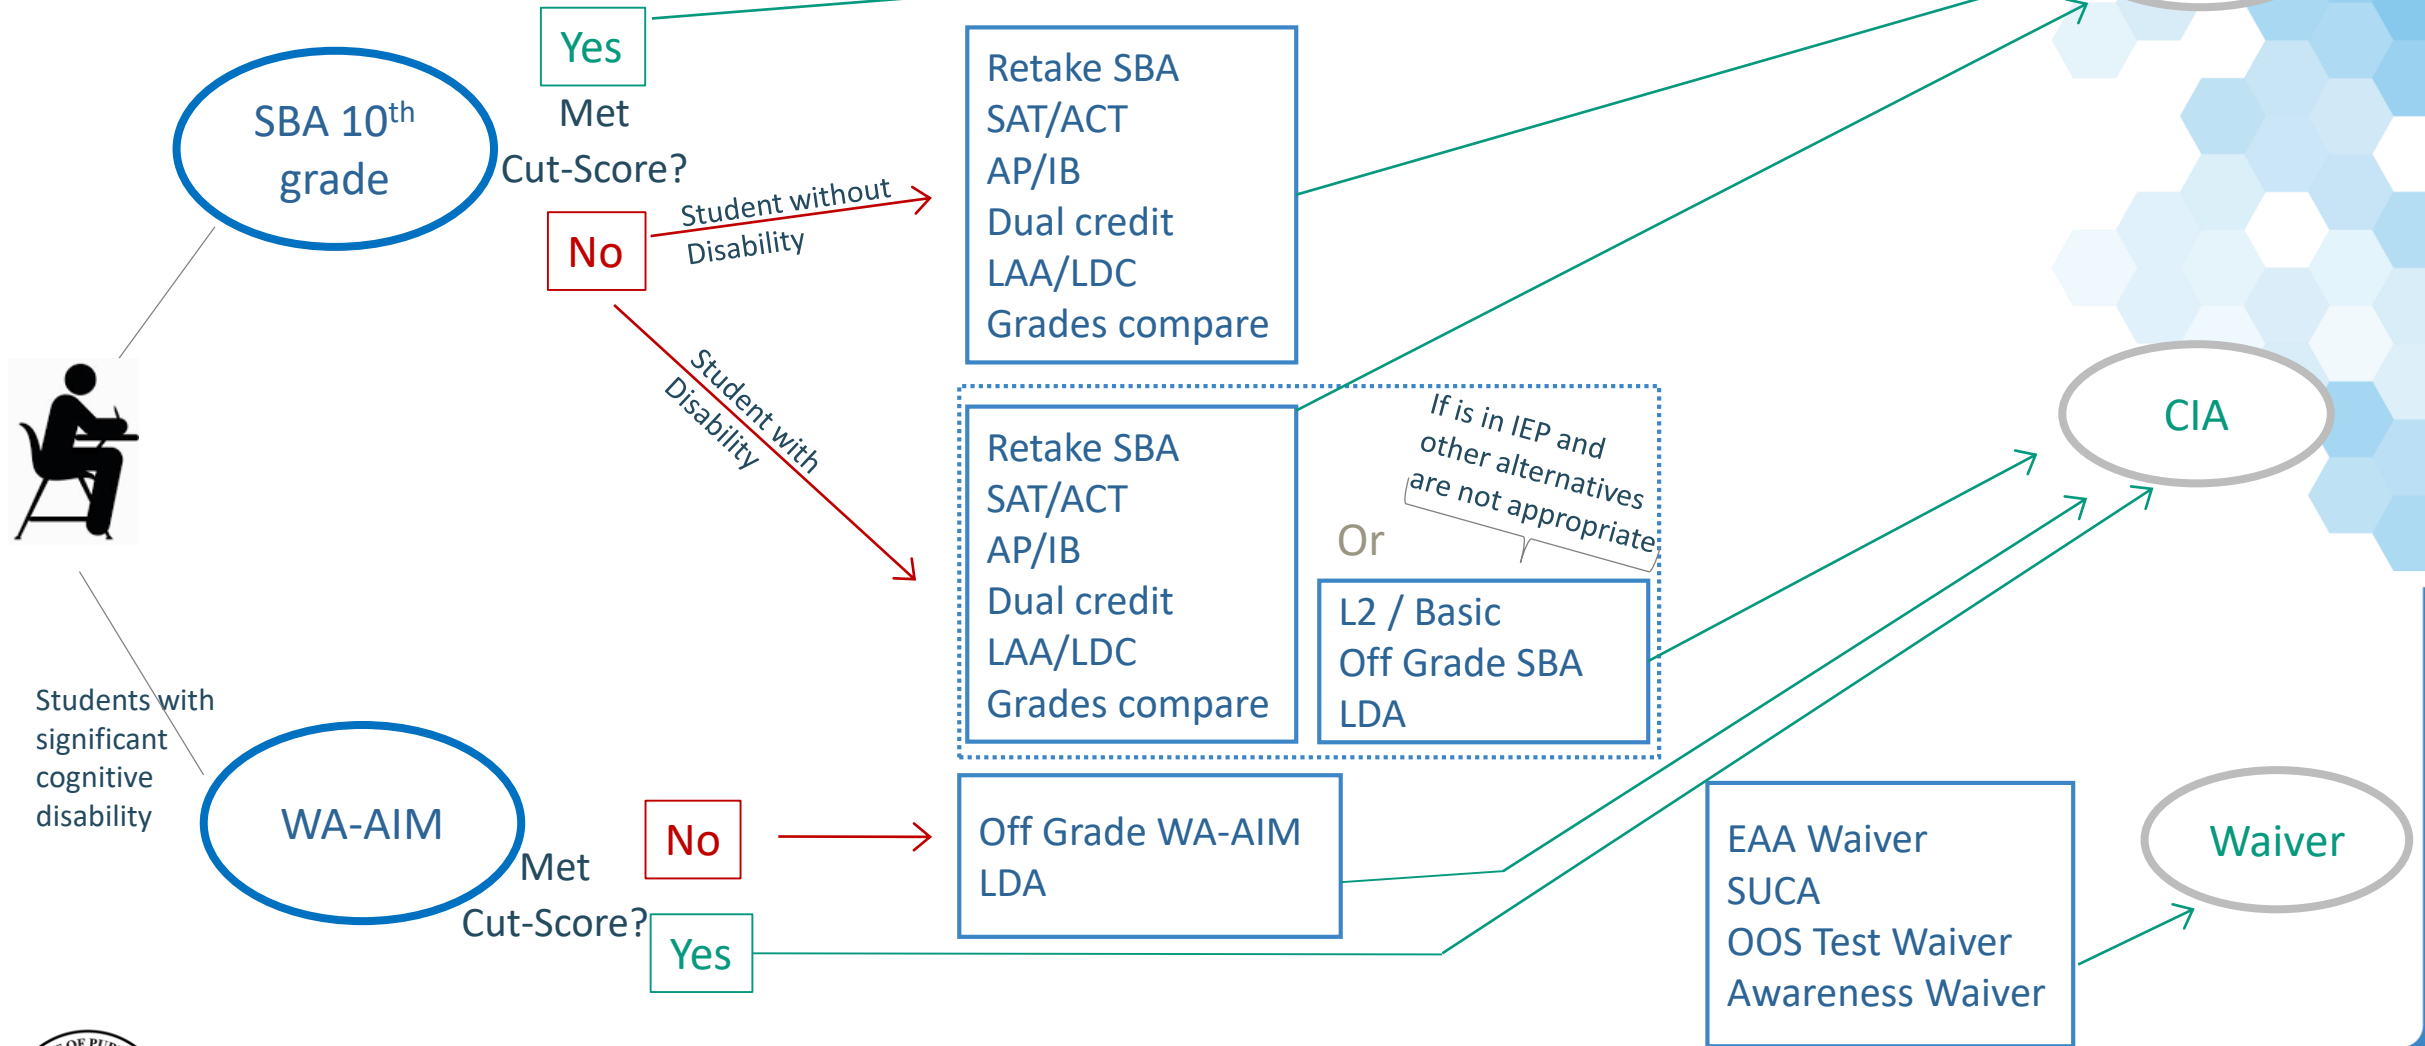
SBA 10$^{th}$ grade

Yes

Met Cut-Score?

No

Student without Disability

Student with Disability

Retake SBA
SAT/ACT
AP/IB
Dual credit
LAA/LDC
Grades compare

Retake SBA
SAT/ACT
AP/IB
Dual credit
LAA/LDC
Grades compare

If is in IEP and other alternatives are not appropriate

Or

L2 / Basic
Off Grade SBA
LDA

CIA

Students with significant cognitive disability

WA-AIM

Met Cut-Score?

No

Yes

Off Grade WA-AIM
LDA

EAA Waiver
SUCA
OOS Test Waiver
Awareness Waiver

Waiver